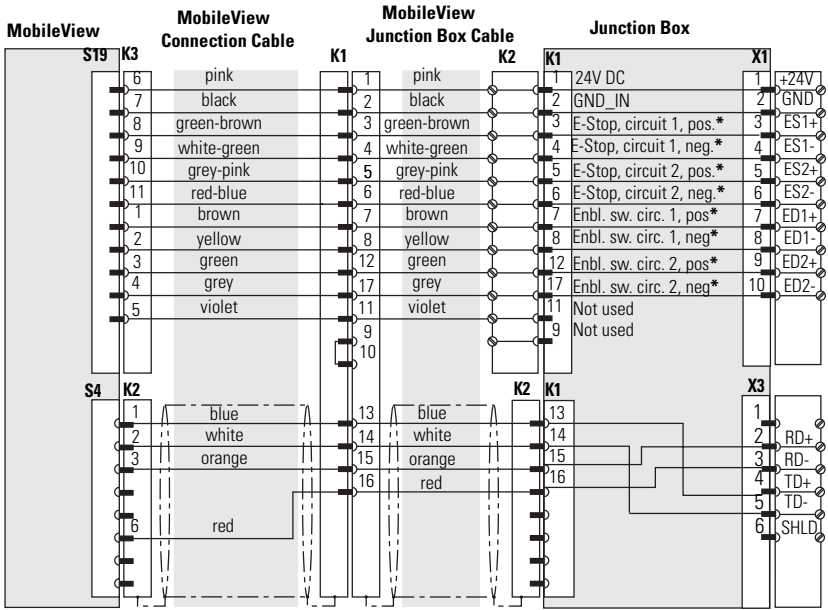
MobileView

MobileView Connection Cable

MobileView Junction Box Cable

Junction Box

S19 K3

K1

K2

K1

X1

6 pink 1 pink 1 24V DC 1 +24V
7 black 2 black 2 GND_IN 2 GND
8 green-brown 3 green-brown 3 E-Stop, circuit 1, pos.* 3 ES1+
9 white-green 4 white-green 4 E-Stop, circuit 1, neg.* 4 ES1-
10 grey-pink 5 grey-pink 5 E-Stop, circuit 2, pos.* 5 ES2+
11 red-blue 6 red-blue 6 E-Stop, circuit 2, neg.* 6 ES2-
1 brown 7 brown 7 Enbl. sw. circ. 1, pos* 7 ED1+
2 yellow 8 yellow 8 Enbl. sw. circ. 1, neg* 8 ED1-
3 green 12 green 12 Enbl. sw. circ. 2, pos* 9 ED2+
4 grey 17 grey 17 Enbl. sw. circ. 2, neg* 10 ED2-
5 violet 11 violet 11 Not used
9
10
9 Not used

S4 K2

K2 K1

X3

1 blue 13 blue 13 1
2 white 14 white 14 2 RD+
3 orange 15 orange 15 3 RD-
16 red 16 4 TD+
6 red 5 TD-
6 SHLD